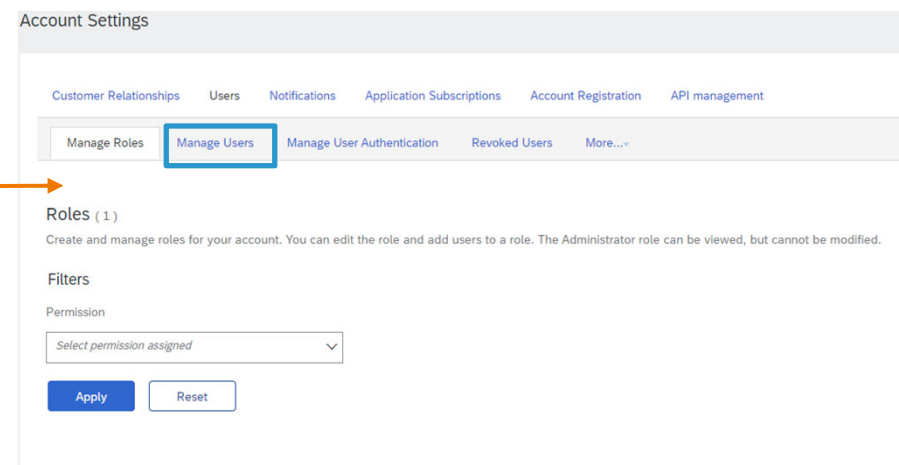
Account Settings

Customer Relationships Users Notifications Application Subscriptions Account Registration API management

Manage Roles Manage Users Manage User Authentication Revoked Users More...

Roles (1)

Create and manage roles for your account. You can edit the role and add users to a role. The Administrator role can be viewed, but cannot be modified.

Filters

Permission

Select permission assigned

Apply Reset